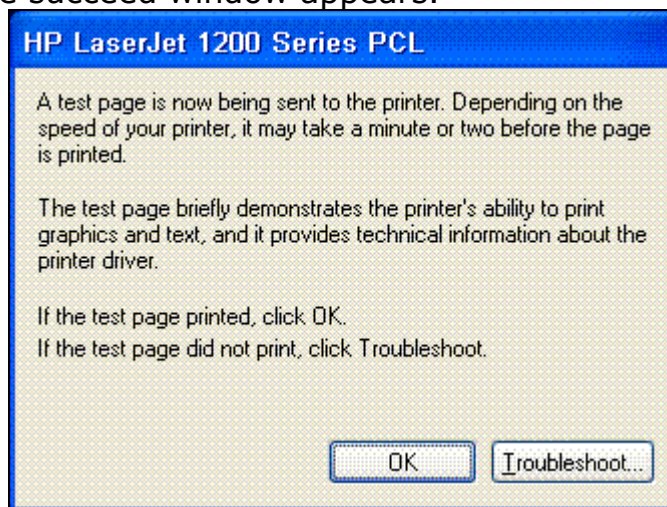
e success window appears.

HP LaserJet 1200 Series PCL

A test page is now being sent to the printer. Depending on the speed of your printer, it may take a minute or two before the page is printed.

The test page briefly demonstrates the printer's ability to print graphics and text, and it provides technical information about the printer driver.

If the test page printed, click OK.
If the test page did not print, click Troubleshoot.

OK

Troubleshoot...